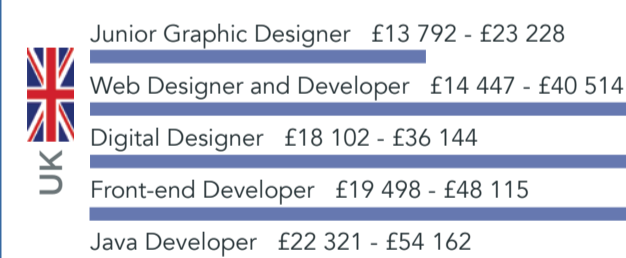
UK

Junior Graphic Designer £13 792 - £23 228

Web Designer and Developer £14 447 - £40 514

Digital Designer £18 102 - £36 144

Front-end Developer £19 498 - £48 115

Java Developer £22 321 - £54 162